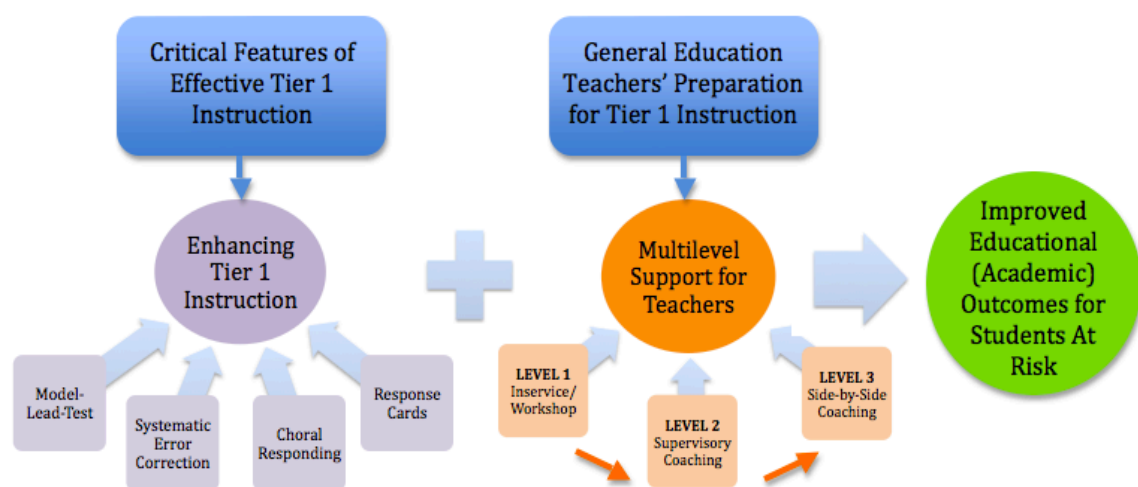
Critical Features of Effective Tier 1 Instruction

General Education Teachers' Preparation for Tier 1 Instruction

Enhancing Tier 1 Instruction

Multilevel Support for Teachers

Improved Educational (Academic) Outcomes for Students At Risk

Model-Lead-Test

Systematic Error Correction

Choral Responding

Response Cards

LEVEL 1 Inservice/ Workshop

LEVEL 2 Supervisory Coaching

LEVEL 3 Side-by-Side Coaching